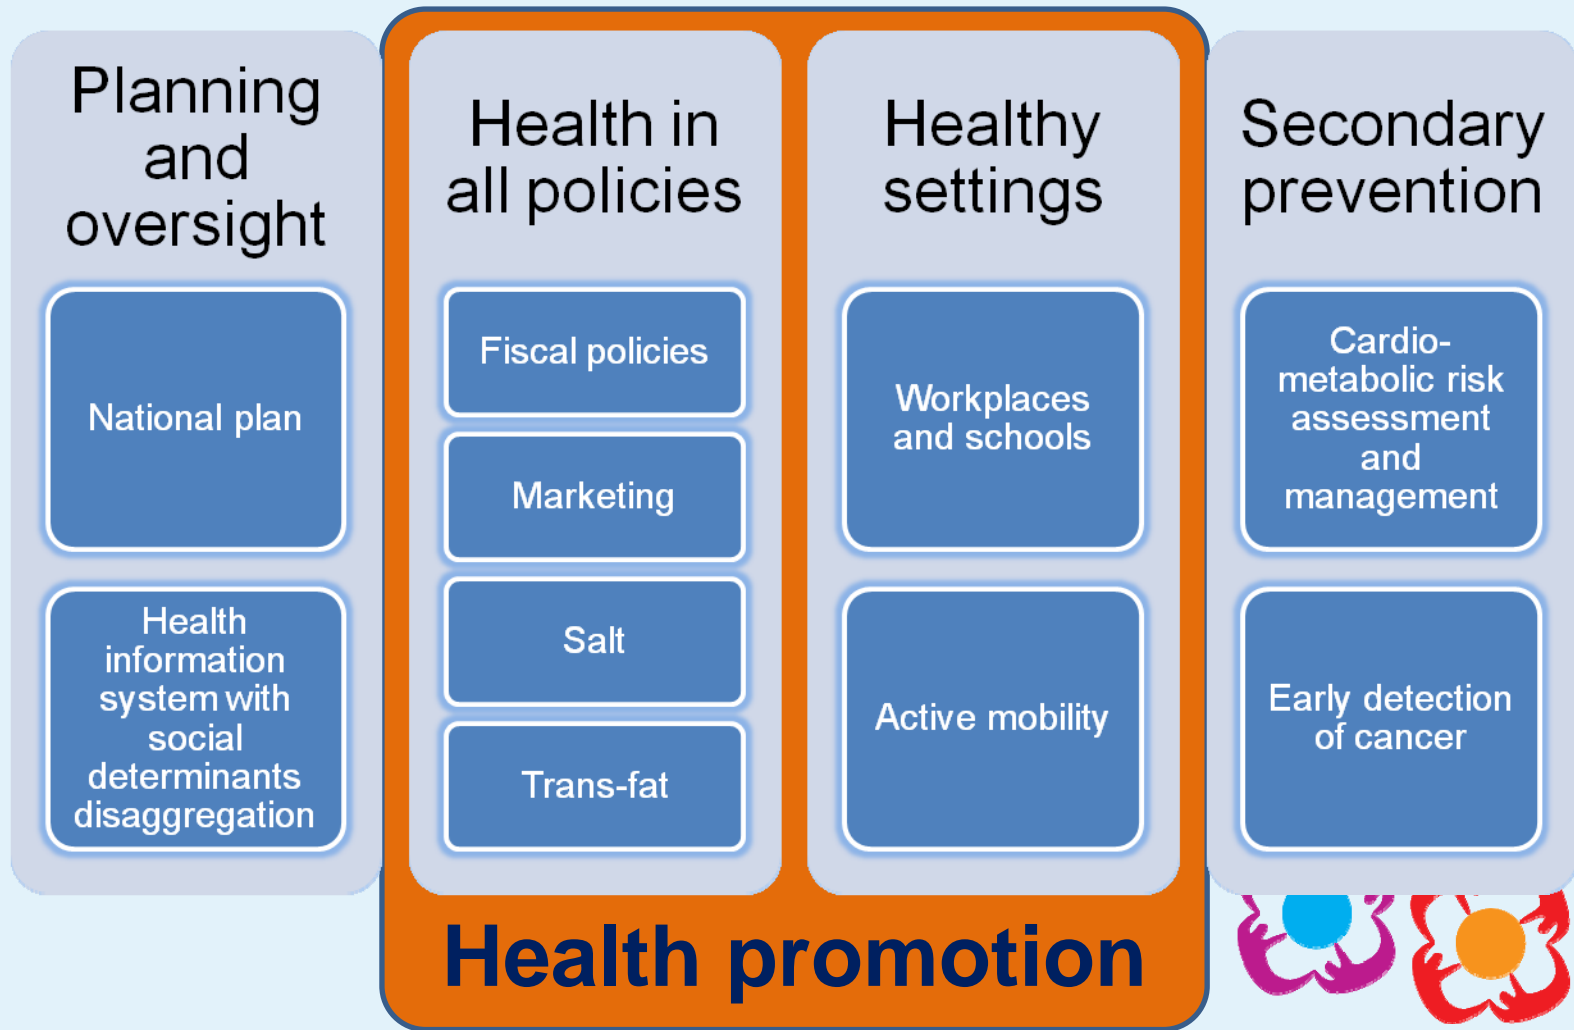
Planning and oversight

National plan

Health information system with social determinants disaggregation

Health in all policies

Fiscal policies

Marketing

Salt

Trans-fat

Healthy settings

Workplaces and schools

Active mobility

Secondary prevention

Cardio-metabolic risk assessment and management

Early detection of cancer

Health promotion